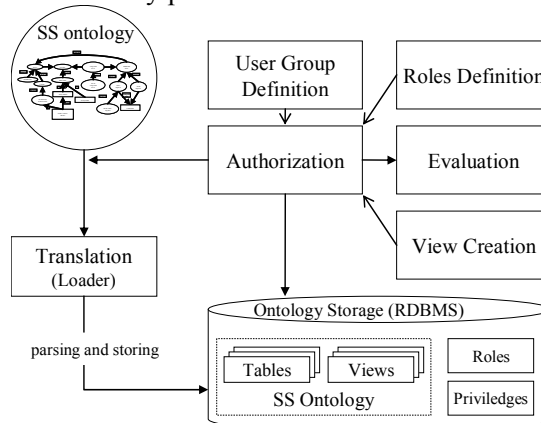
SS ontology

User Group Definition

Roles Definition

Authorization

Evaluation

View Creation

Translation (Loader)

parsing and storing

Ontology Storage (RDBMS)

Tables

Views

SS Ontology

Roles

Priviledges